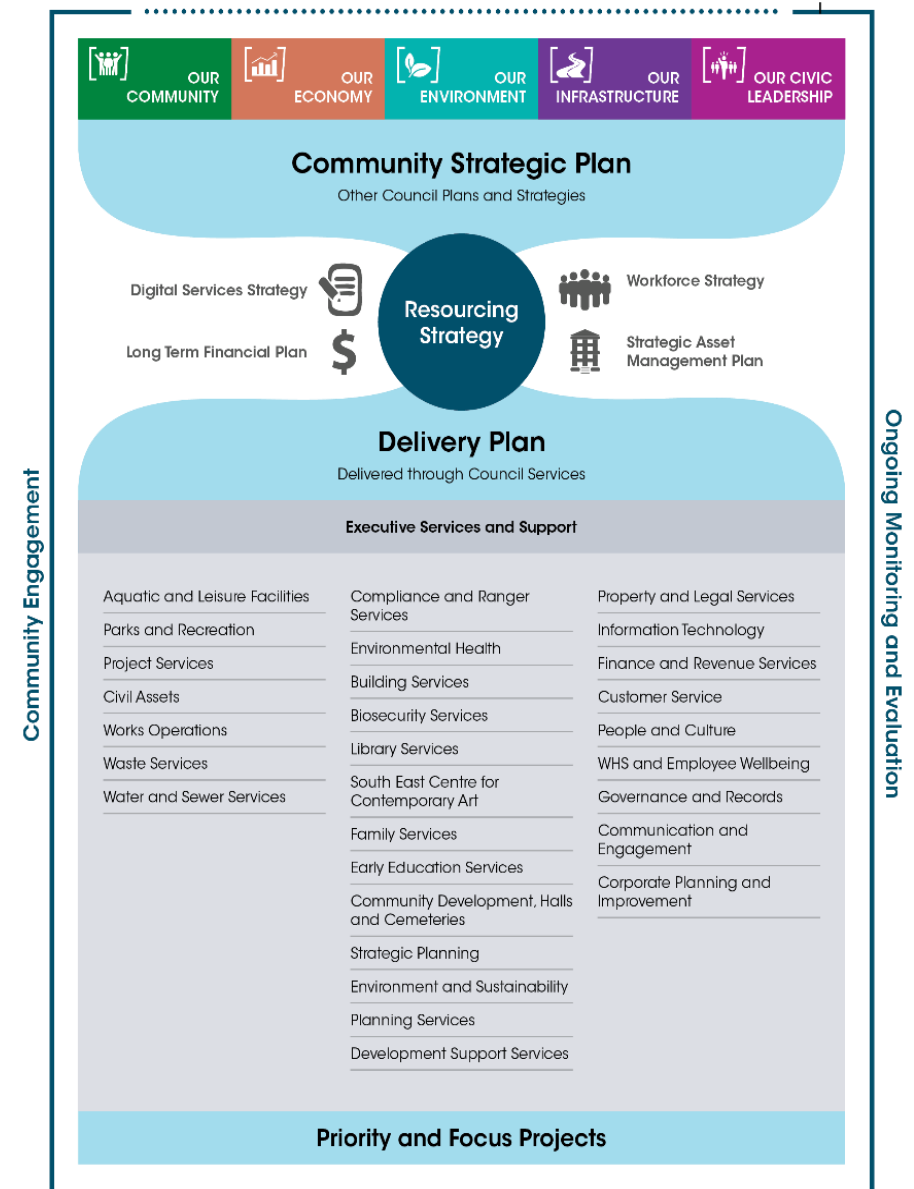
OUR COMMUNITY

OUR ECONOMY

OUR ENVIRONMENT

OUR INFRASTRUCTURE

OUR CIVIC LEADERSHIP

Community Strategic Plan

Other Council Plans and Strategies

Digital Services Strategy

Long Term Financial Plan

Resourcing Strategy

Workforce Strategy

Strategic Asset Management Plan

Delivery Plan

Delivered through Council Services

Executive Services and Support

Aquatic and Leisure Facilities

Parks and Recreation

Project Services

Civil Assets

Works Operations

Waste Services

Water and Sewer Services

Compliance and Ranger Services

Environmental Health

Building Services

Biosecurity Services

Library Services

South East Centre for Contemporary Art

Family Services

Early Education Services

Community Development, Halls and Cemeteries

Strategic Planning

Environment and Sustainability

Planning Services

Development Support Services

Property and Legal Services

Information Technology

Finance and Revenue Services

Customer Service

People and Culture

WHS and Employee Wellbeing

Governance and Records

Communication and Engagement

Corporate Planning and Improvement

Priority and Focus Projects

Community Engagement

Ongoing Monitoring and Evaluation